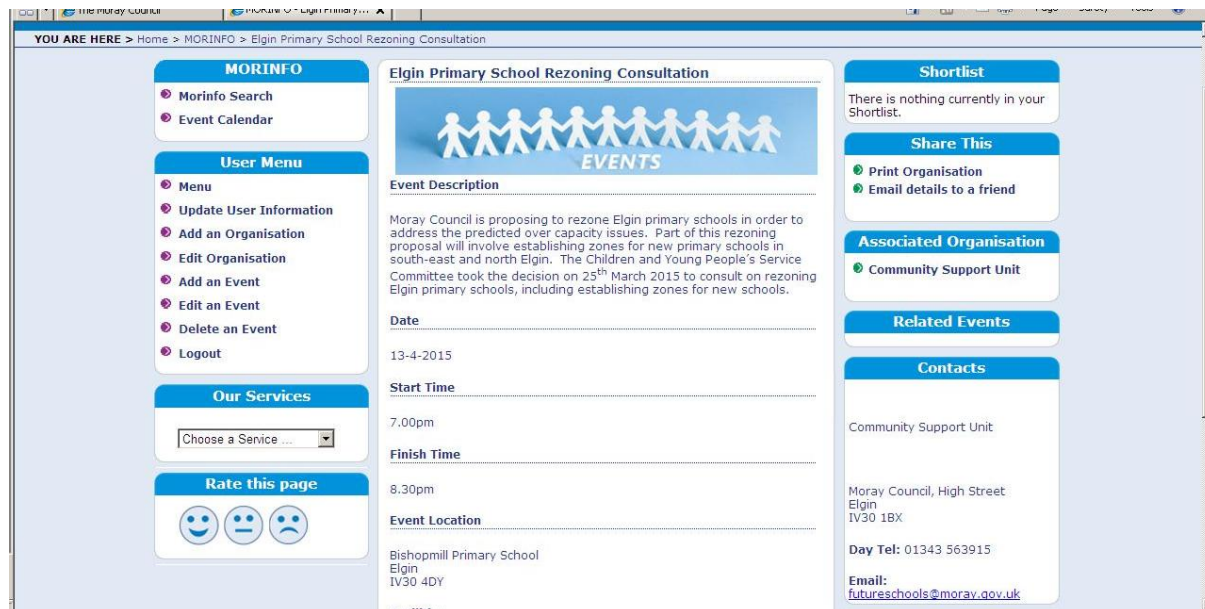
The Moray Council | MORINFO - Elgin Primary... X

YOU ARE HERE > Home > MORINFO > Elgin Primary School Rezoning Consultation

MORINFO

Morinfo Search

Event Calendar

User Menu

Menu

Update User Information

Add an Organisation

Edit Organisation

Add an Event

Edit an Event

Delete an Event

Logout

Our Services

Choose a Service ...

Rate this page

Elgin Primary School Rezoning Consultation

EVENTS

Event Description

Moray Council is proposing to rezone Elgin primary schools in order to address the predicted over capacity issues. Part of this rezoning proposal will involve establishing zones for new primary schools in south-east and north Elgin. The Children and Young People's Service Committee took the decision on 25$^{th}$ March 2015 to consult on rezoning Elgin primary schools, including establishing zones for new schools.

Date

13-4-2015

Start Time

7.00pm

Finish Time

8.30pm

Event Location

Bishopmill Primary School
Elgin
IV30 4DY

Shortlist

There is nothing currently in your Shortlist.

Share This

Print Organisation

Email details to a friend

Associated Organisation

Community Support Unit

Related Events

Contacts

Community Support Unit

Moray Council, High Street
Elgin
IV30 1BX

Day Tel: 01343 563915

Email:
futureschools@moray.gov.uk